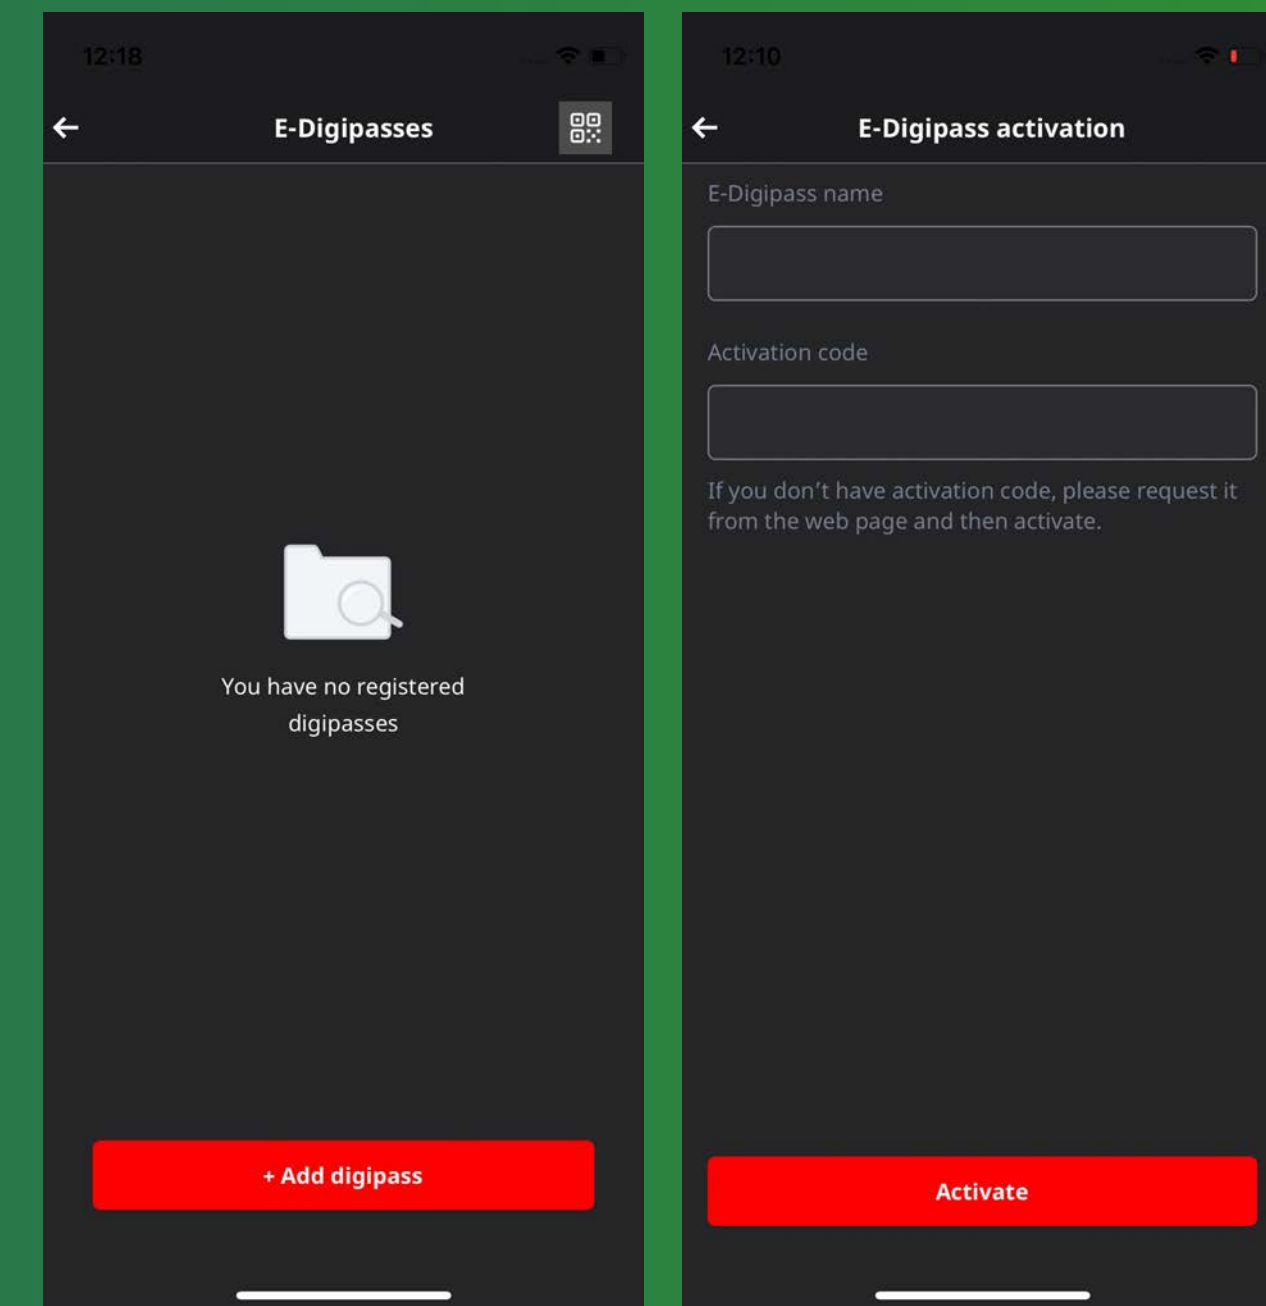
12:18

E-Digipasses

You have no registered digipasses

+ Add digipass

12:10

E-Digipass activation

E-Digipass name

Activation code

If you don’t have activation code, please request it from the web page and then activate.

Activate